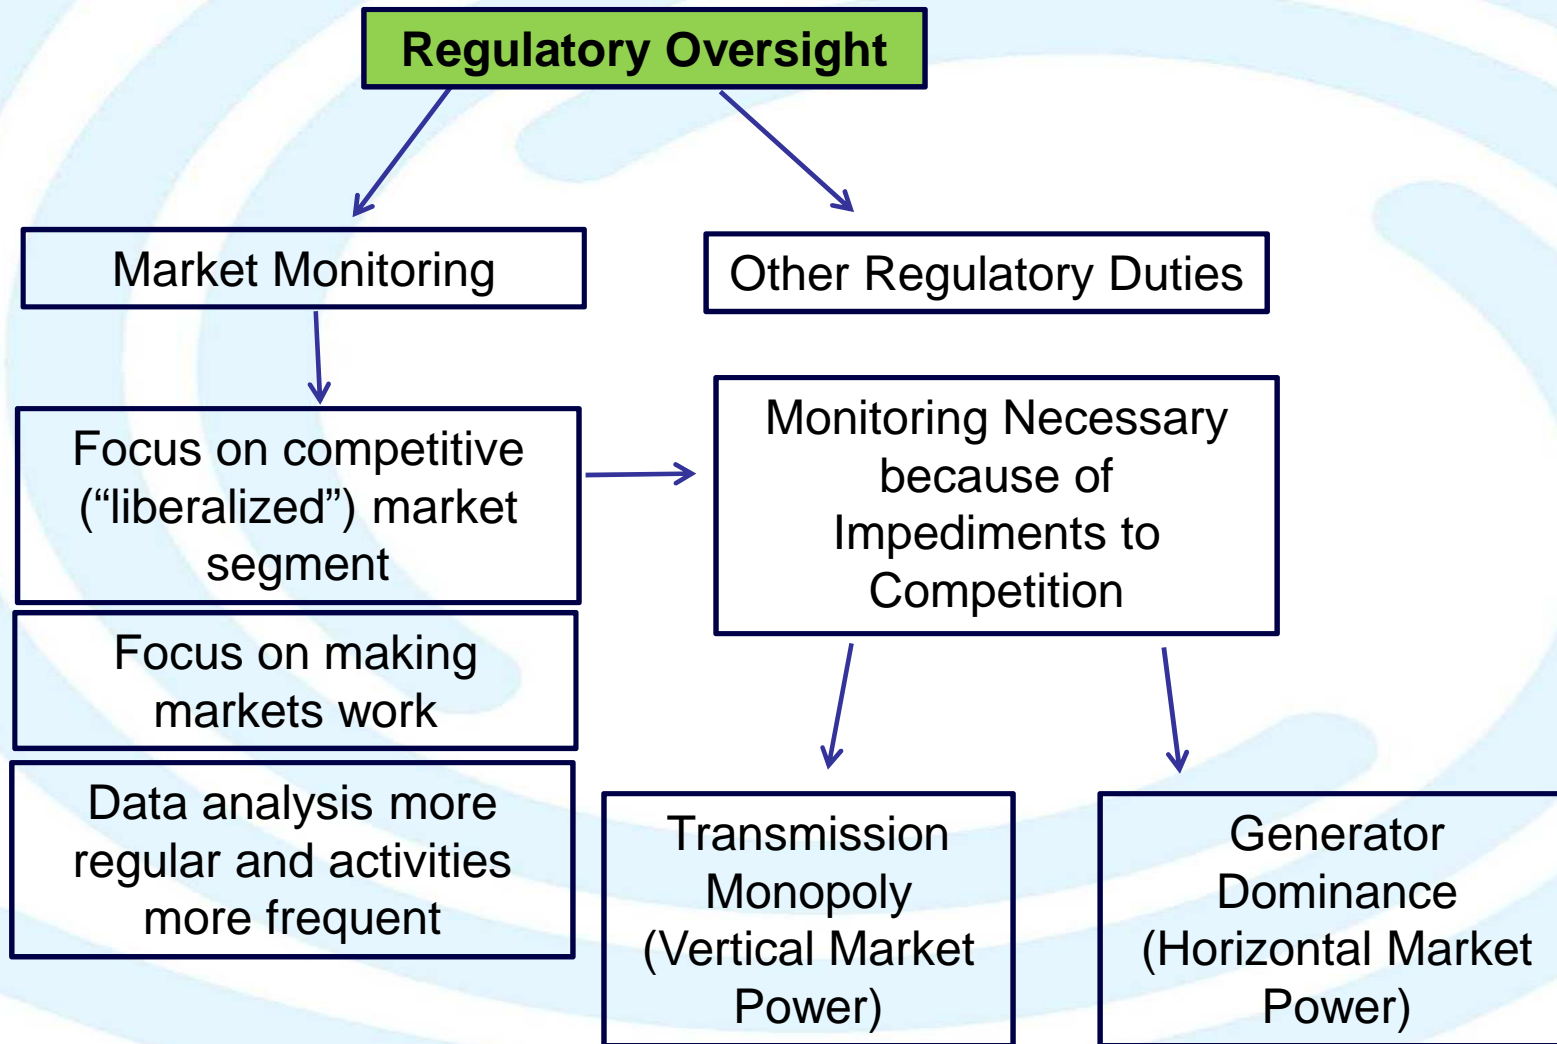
Regulatory Oversight

Market Monitoring

Other Regulatory Duties

Focus on competitive ("liberalized") market segment

Focus on making markets work

Data analysis more regular and activities more frequent

Monitoring Necessary because of Impediments to Competition

Transmission Monopoly (Vertical Market Power)

Generator Dominance (Horizontal Market Power)